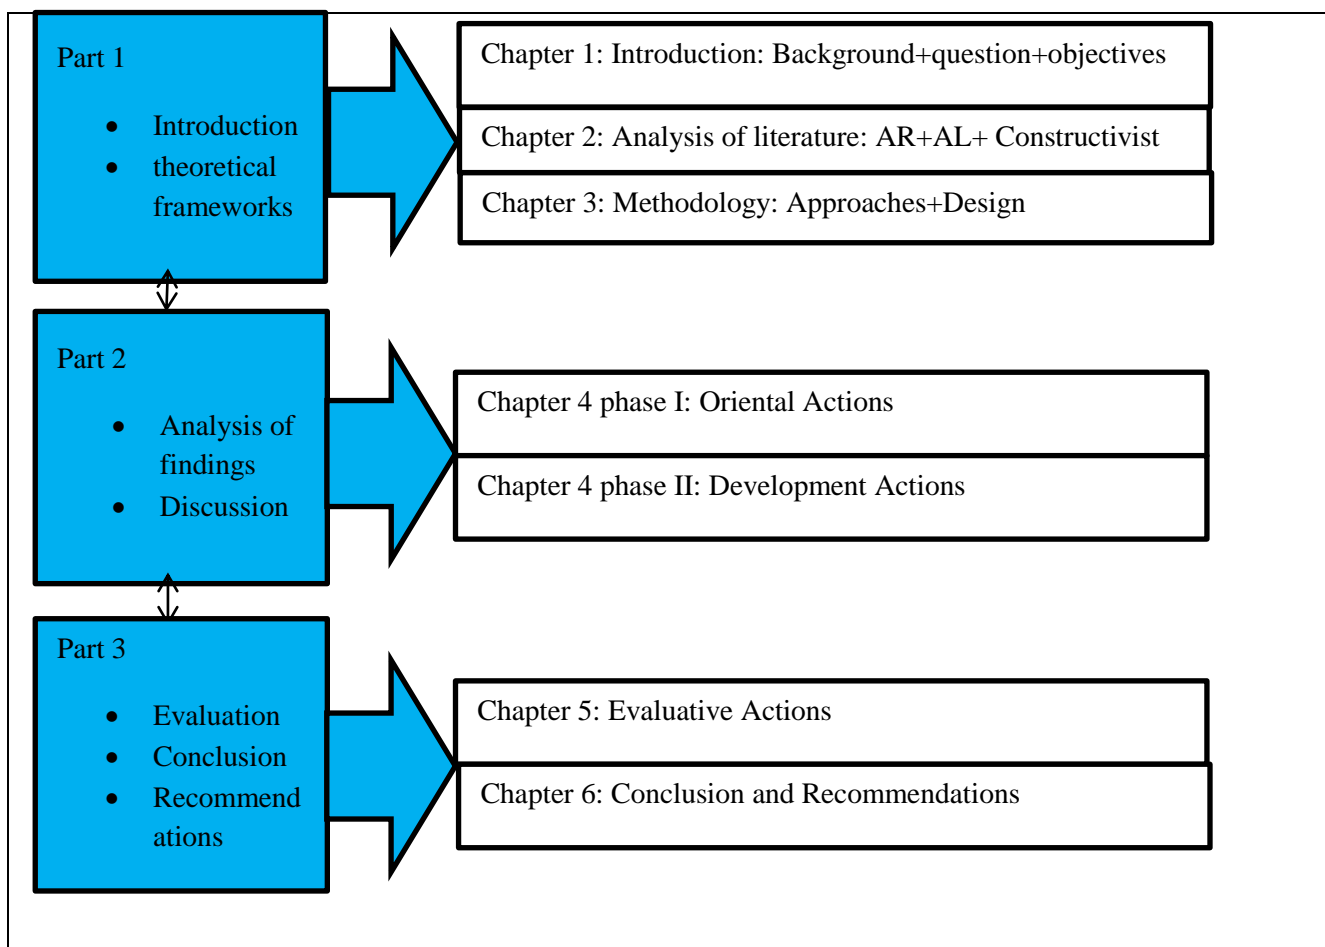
Part 1

- Introduction
- theoretical frameworks

Chapter 1: Introduction: Background+question+objectives

Chapter 2: Analysis of literature: AR+AL+ Constructivist

Chapter 3: Methodology: Approaches+Design

Part 2

- Analysis of findings
- Discussion

Chapter 4 phase I: Oriental Actions

Chapter 4 phase II: Development Actions

Part 3

- Evaluation
- Conclusion
- Recommend ations

Chapter 5: Evaluative Actions

Chapter 6: Conclusion and Recommendations